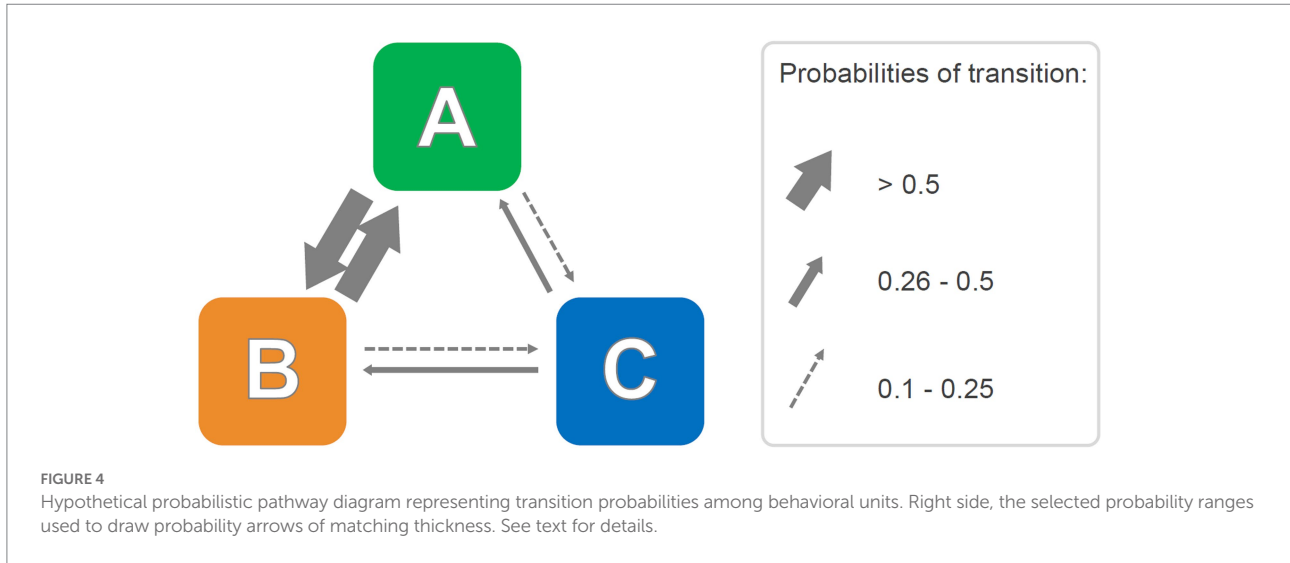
A

B

C

Probabilities of transition:

> 0.5

0.26 - 0.5

0.1 - 0.25

FIGURE 4

Hypothetical probabilistic pathway diagram representing transition probabilities among behavioral units. Right side, the selected probability ranges used to draw probability arrows of matching thickness. See text for details.